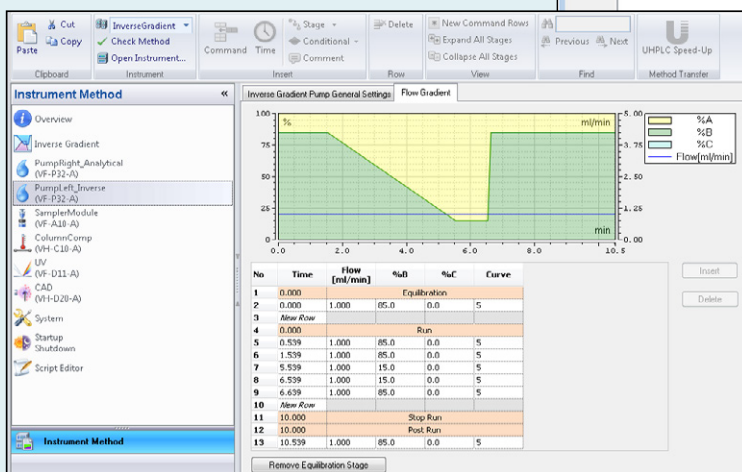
Paste
Cut
Copy
Clipboard
InverseGradient
Check Method
Open Instrument...
Instrument
Command
Time
Stage
Conditional
Comment
Insert
Delete
Row
New Command Rows
Expand All Stages
Collapse All Stages
View
Previous
Next
Find
UHPLC Speed-Up
Method Transfer

Instrument Method
Overview
Inverse Gradient
PumpRight_Analytical (VF-P32-A)
PumpLeft_Inverse (VF-P32-A)
SamplerModule (VF-A10-A)
ColumnComp (VH-C10-A)
UV (VF-D11-A)
CAD (VH-D20-A)
System
Startup Shutdown
Script Editor
Instrument Method

Inverse Gradient Pump General Settings
Flow Gradient

100 75 50 25 0
%
ml/min
min
0.0 2.0 4.0 6.0 8.0 10.5
5.00 3.75 2.50 1.25 0.00
%A
%B
%C
Flow[ml/min]

| No | Time | Flow [ml/min] | %B | %C | Curve |
|---|---|---|---|---|---|
| 1 | 0.000 | Equilibration | | | |
| 2 | 0.000 | 1.000 | 85.0 | 0.0 | 5 |
| 3 | New Row | | | | |
| 4 | 0.000 | Run | | | |
| 5 | 0.539 | 1.000 | 85.0 | 0.0 | 5 |
| 6 | 1.539 | 1.000 | 85.0 | 0.0 | 5 |
| 7 | 5.539 | 1.000 | 15.0 | 0.0 | 5 |
| 8 | 6.539 | 1.000 | 15.0 | 0.0 | 5 |
| 9 | 6.639 | 1.000 | 85.0 | 0.0 | 5 |
| 10 | New Row | | | | |
| 11 | 10.000 | Stop Run | | | |
| 12 | 10.000 | Post Run | | | |
| 13 | 10.539 | 1.000 | 85.0 | 0.0 | 5 |

Insert
Delete
Remove Equilibration Stage